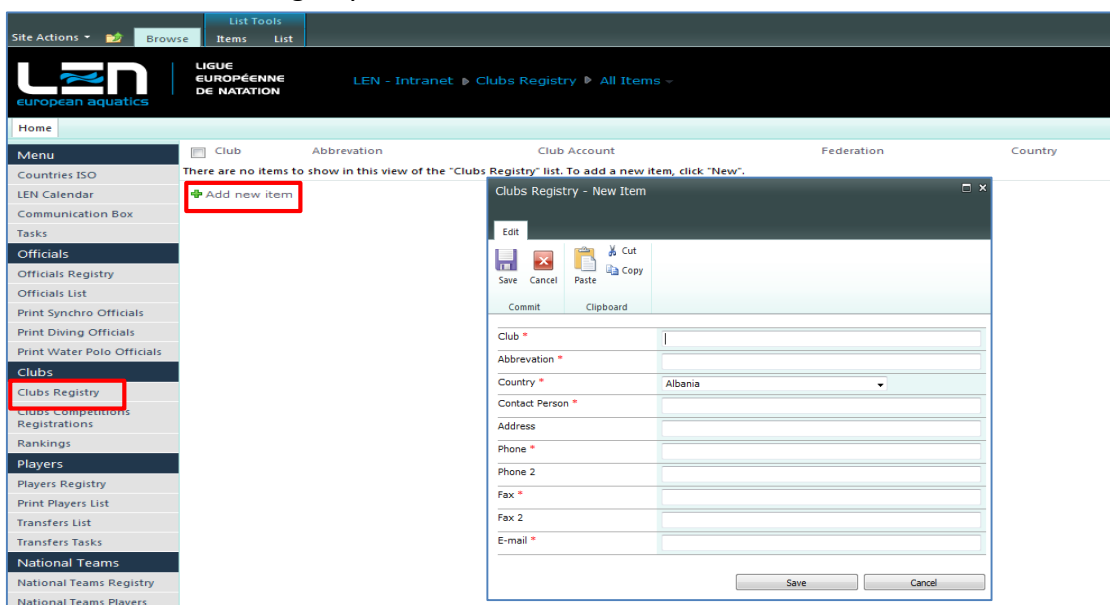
Site Actions Browse List Tools Items List

LEN european aquatics

LIGUE EUROPÉENNE DE NATATION

LEN - Intranet ▸ Clubs Registry ▸ All Items

Home

Menu
Countries ISO
LEN Calendar
Communication Box
Tasks
Officials
Officials Registry
Officials List
Print Synchro Officials
Print Diving Officials
Print Water Polo Officials
Clubs
Clubs Registry
Clubs Competitions Registrations
Rankings
Players
Players Registry
Print Players List
Transfers List
Transfers Tasks
National Teams
National Teams Registry
National Teams Players

| Club | Abbrevation | Club Account | Federation | Country |
|---|---|---|---|---|

There are no items to show in this view of the "Clubs Registry" list. To add a new item, click "New".

Add new item

Clubs Registry - New Item

Edit

Save Cancel Paste Cut Copy

Commit Clipboard

Club *
Abbrevation *
Country * Albania
Contact Person *
Address
Phone *
Phone 2
Fax *
Fax 2
E-mail *

Save Cancel